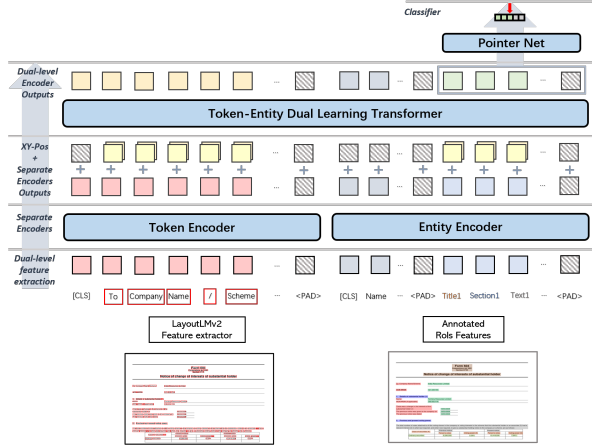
Classifier

Pointer Net

Dual-level Encoder Outputs

Token-Entity Dual Learning Transformer

XY-Pos + Separate Encoders Outputs

Separate Encoders

Token Encoder

Entity Encoder

Dual-level feature extraction

[CLS] To Company Name / Scheme <PAD> [CLS] Name <PAD> Title1 Section1 Text1 <PAD>

LayoutLMv2 Feature extractor

Annotated RoIs Features

Notice of change of interests of substantial holder

Notice of change of interests of substantial holder